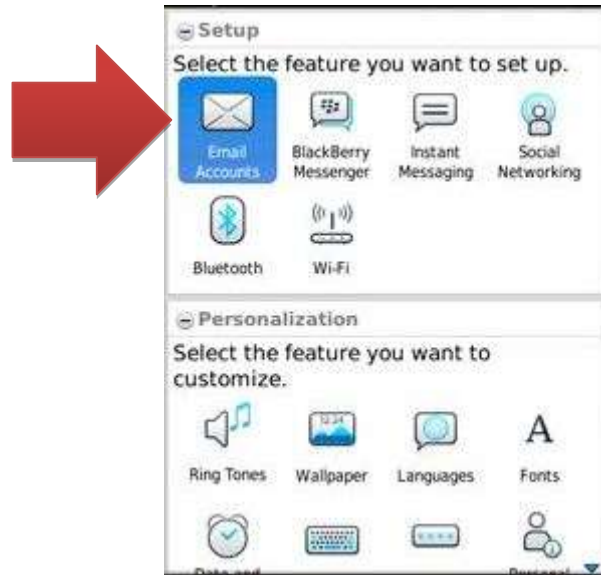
Setup

Select the feature you want to set up.

Email Accounts

BlackBerry Messenger

Instant Messaging

Social Networking

Bluetooth

Wi-Fi

Personalization

Select the feature you want to customize.

Ring Tones

Wallpaper

Languages

A

Fonts

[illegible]

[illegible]